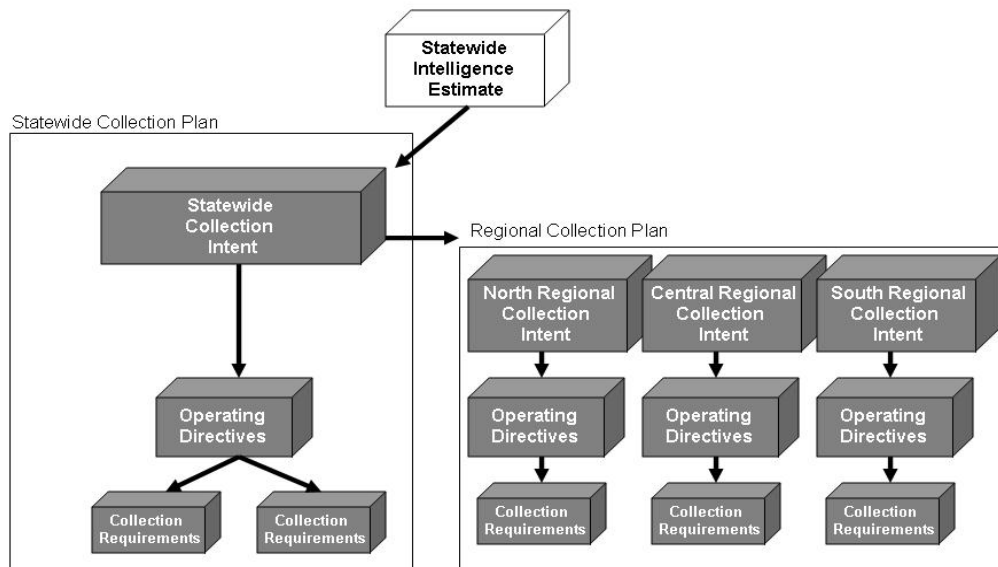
Statewide Intelligence Estimate

Statewide Collection Plan

Statewide Collection Intent

Operating Directives

Collection Requirements

Collection Requirements

Regional Collection Plan

North Regional Collection Intent

Operating Directives

Collection Requirements

Central Regional Collection Intent

Operating Directives

Collection Requirements

South Regional Collection Intent

Operating Directives

Collection Requirements